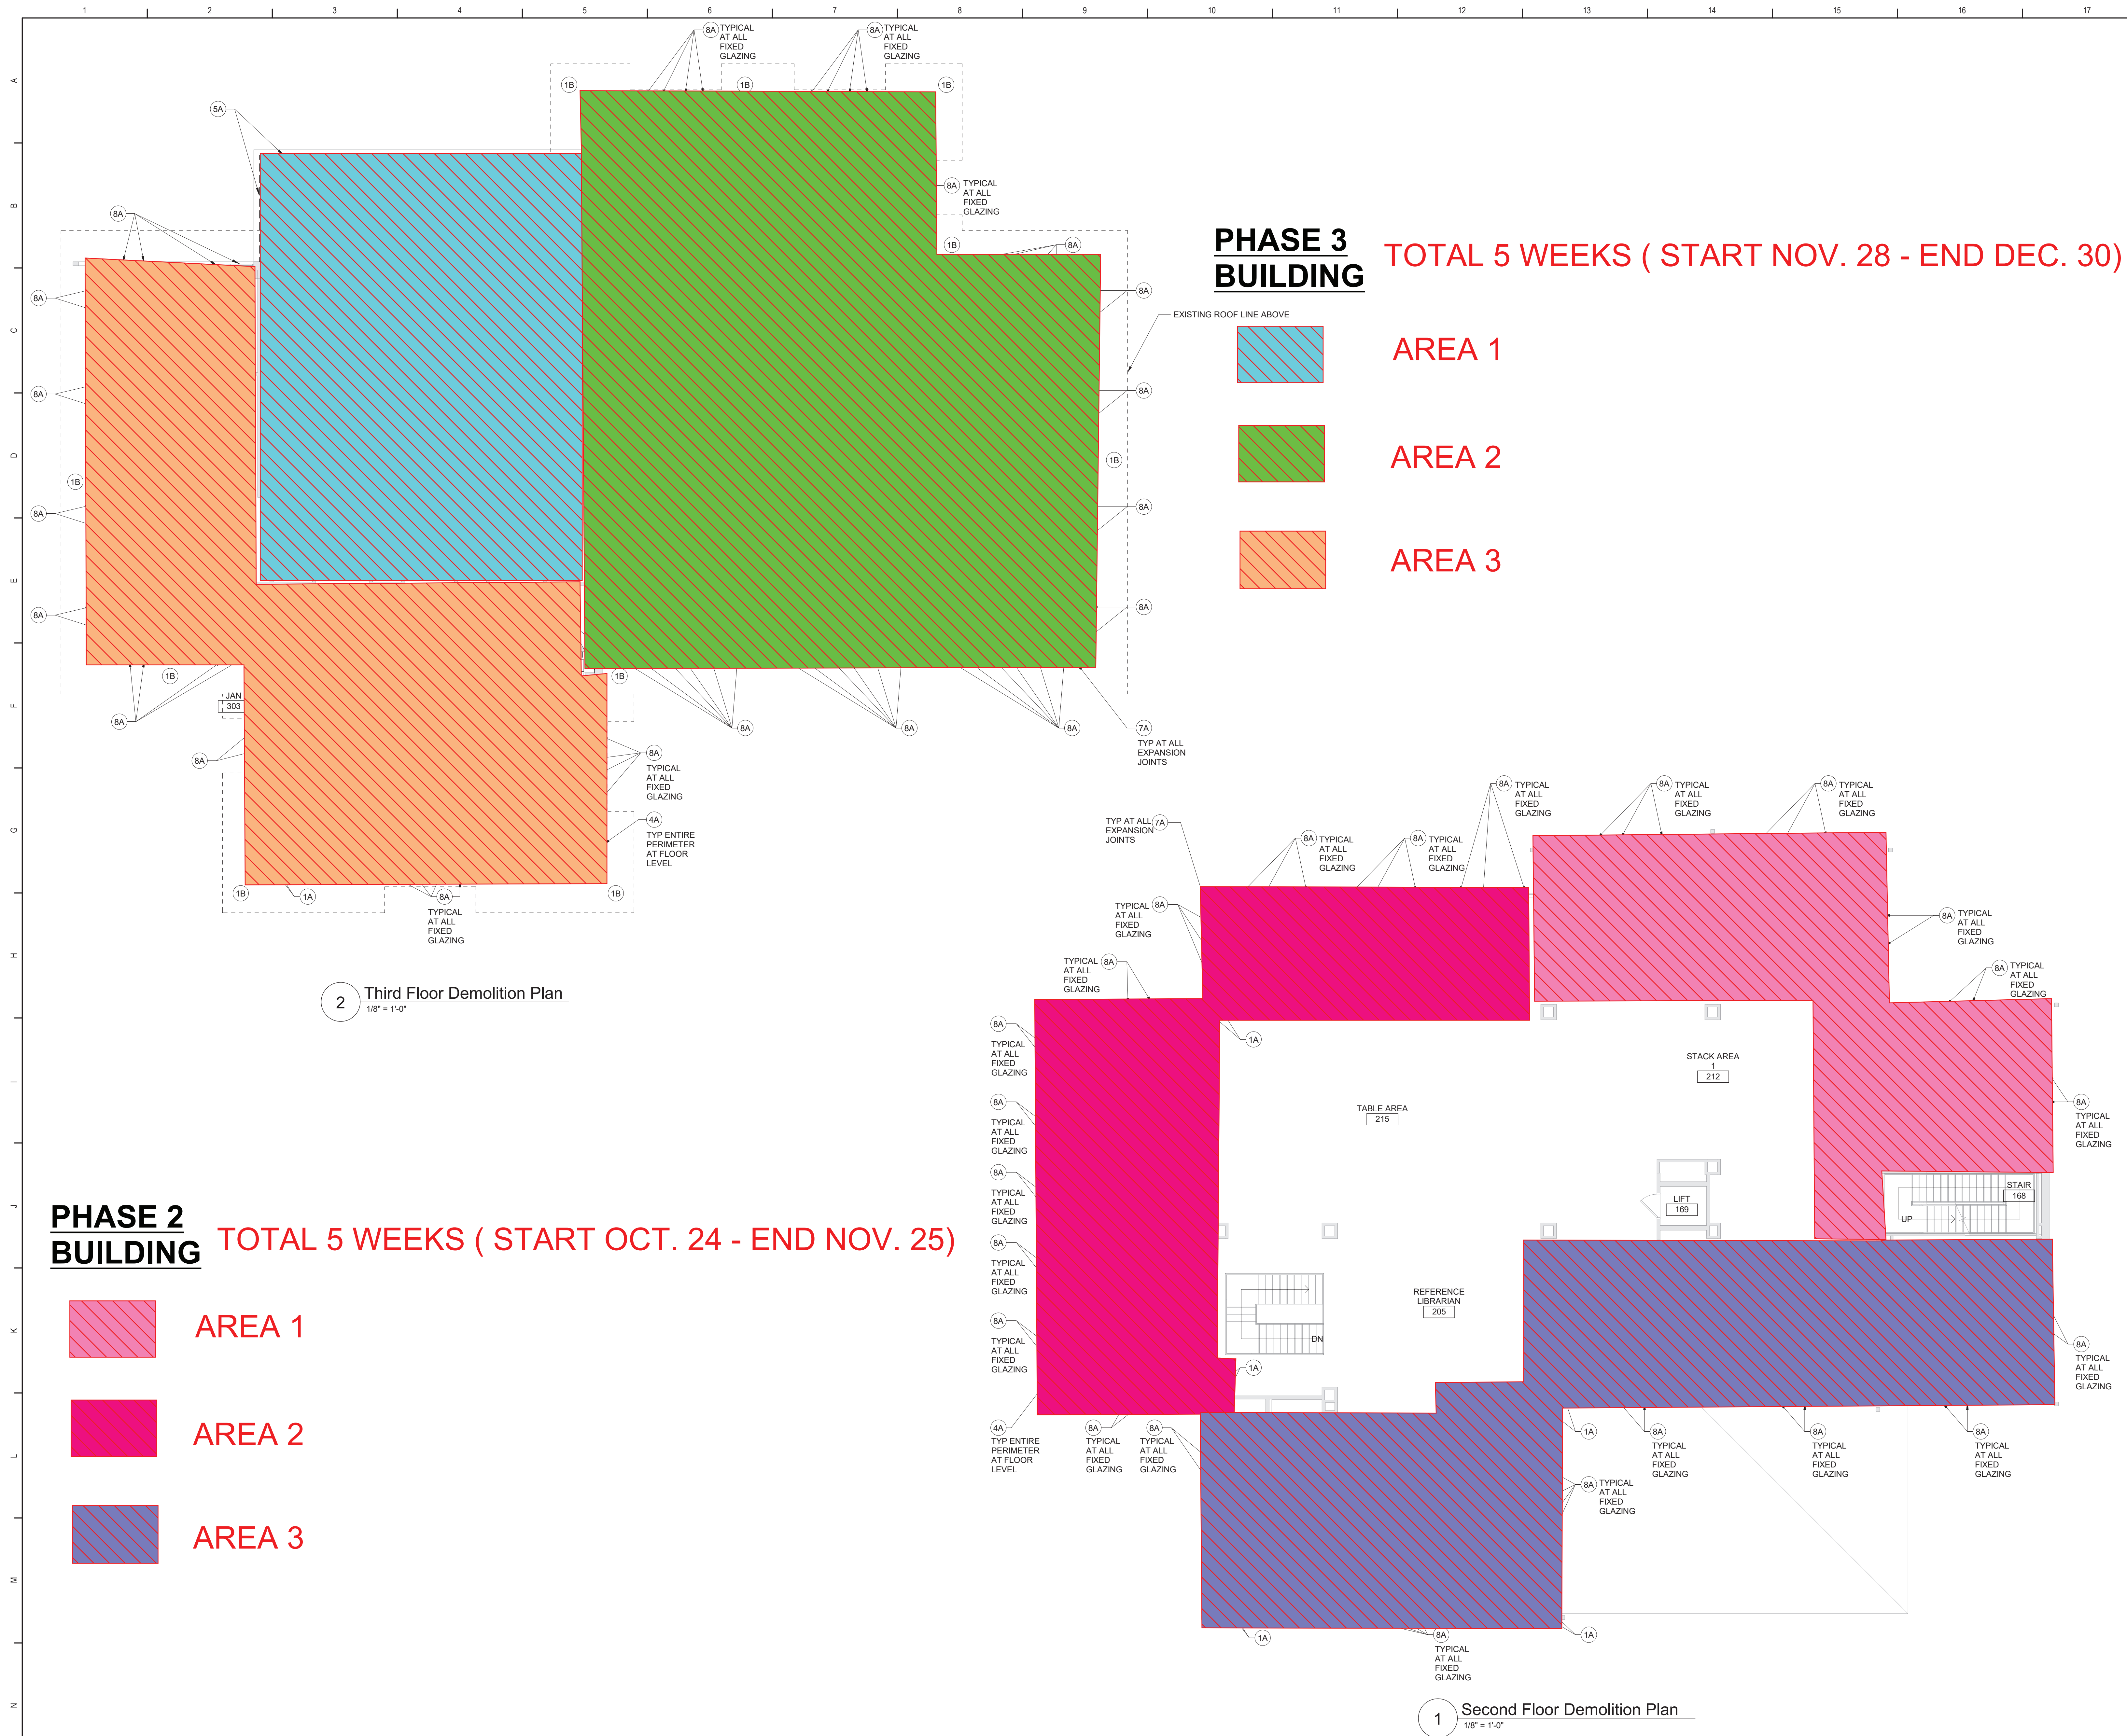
1 2 3 4 5 6 7 8 9 10 11 12 13 14 15 16 17

A B C D E F G H I J K L M N

8A TYPICAL AT ALL FIXED GLAZING

8A TYPICAL AT ALL FIXED GLAZING

1B 1B 1B

5A

8A TYPICAL AT ALL FIXED GLAZING

8A

1B 8A

8A

8A

EXISTING ROOF LINE ABOVE

8A

8A

1B

8A

8A

1B

8A

8A

1B

1B

JAN 303

8A

8A

8A

8A

7A TYP AT ALL EXPANSION JOINTS

8A TYPICAL AT ALL FIXED GLAZING

4A TYP ENTIRE PERIMETER AT FLOOR LEVEL

1B 1A 8A 1B

TYPICAL AT ALL FIXED GLAZING

2 Third Floor Demolition Plan
1/8" = 1'-0"

PHASE 3 BUILDING

TOTAL 5 WEEKS ( START NOV. 28 - END DEC. 30)

AREA 1

AREA 2

AREA 3

8A TYPICAL AT ALL FIXED GLAZING

8A TYPICAL AT ALL FIXED GLAZING

8A TYPICAL AT ALL FIXED GLAZING

TYP AT ALL 7A EXPANSION JOINTS

8A TYPICAL AT ALL FIXED GLAZING

8A TYPICAL AT ALL FIXED GLAZING

TYPICAL 8A AT ALL FIXED GLAZING

8A TYPICAL AT ALL FIXED GLAZING

TYPICAL 8A AT ALL FIXED GLAZING

8A TYPICAL AT ALL FIXED GLAZING

8A TYPICAL AT ALL FIXED GLAZING

1A

STACK AREA 1 212

TABLE AREA 215

8A TYPICAL AT ALL FIXED GLAZING

8A TYPICAL AT ALL FIXED GLAZING

8A TYPICAL AT ALL FIXED GLAZING

LIFT 169

STAIR 168

UP

8A TYPICAL AT ALL FIXED GLAZING

REFERENCE LIBRARIAN 205

DN

8A TYPICAL AT ALL FIXED GLAZING

8A TYPICAL AT ALL FIXED GLAZING

1A

4A TYP ENTIRE PERIMETER AT FLOOR LEVEL

8A TYPICAL AT ALL FIXED GLAZING

8A TYPICAL AT ALL FIXED GLAZING

1A

8A TYPICAL AT ALL FIXED GLAZING

8A TYPICAL AT ALL FIXED GLAZING

8A TYPICAL AT ALL FIXED GLAZING

8A TYPICAL AT ALL FIXED GLAZING

1A

8A TYPICAL AT ALL FIXED GLAZING

1A

PHASE 2 BUILDING

TOTAL 5 WEEKS ( START OCT. 24 - END NOV. 25)

AREA 1

AREA 2

AREA 3

1 Second Floor Demolition Plan
1/8" = 1'-0"